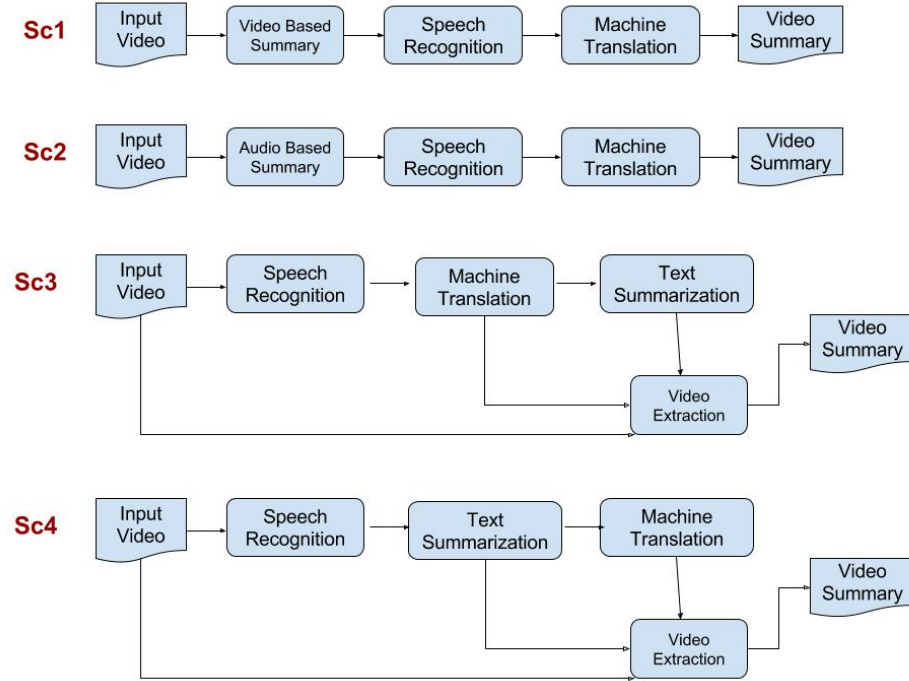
Sc1
Input Video
Video Based Summary
Speech Recognition
Machine Translation
Video Summary

Sc2
Input Video
Audio Based Summary
Speech Recognition
Machine Translation
Video Summary

Sc3
Input Video
Speech Recognition
Machine Translation
Text Summarization
Video Summary
Video Extraction

Sc4
Input Video
Speech Recognition
Text Summarization
Machine Translation
Video Summary
Video Extraction